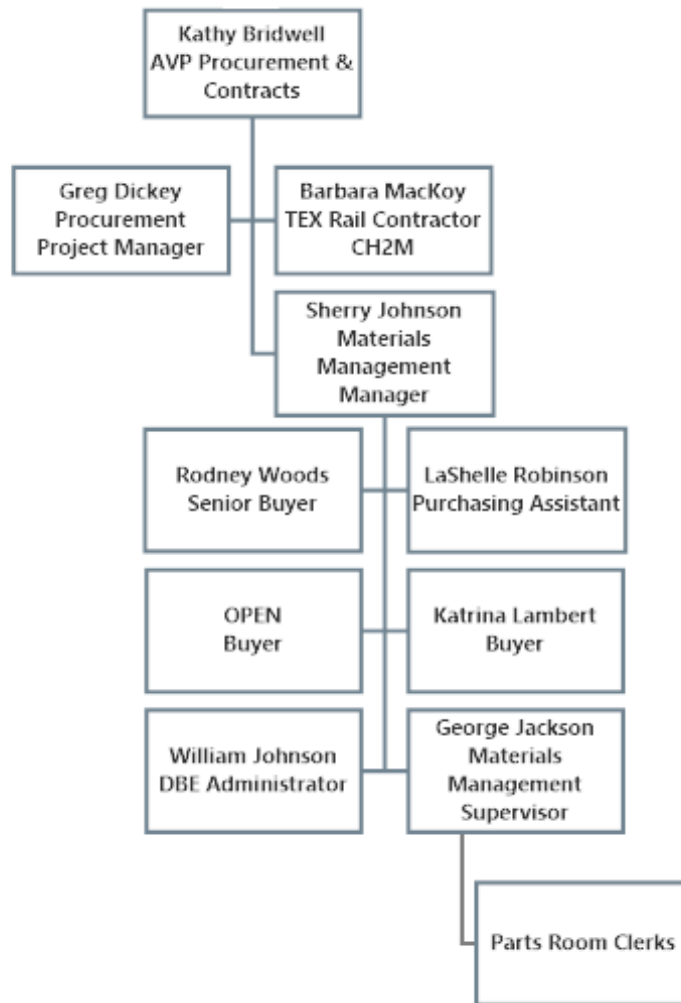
Kathy Bridwell
AVP Procurement & Contracts

Greg Dickey
Procurement Project Manager

Barbara MacKoy
TEX Rail Contractor
CH2M

Sherry Johnson
Materials Management Manager

Rodney Woods
Senior Buyer

LaShelle Robinson
Purchasing Assistant

OPEN
Buyer

Katrina Lambert
Buyer

William Johnson
DBE Administrator

George Jackson
Materials Management Supervisor

Parts Room Clerks